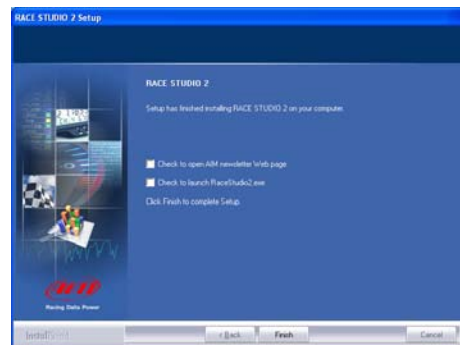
RACE STUDIO 2 Setup

RACE STUDIO 2

Setup has finished installing RACE STUDIO 2 on your computer.

Check to open AIM newsletter Web page

Check to launch RaceStudio2.exe

Click Finish to complete Setup.

aim

Racing Data Power

InstallShield

< Back

Finish

Cancel